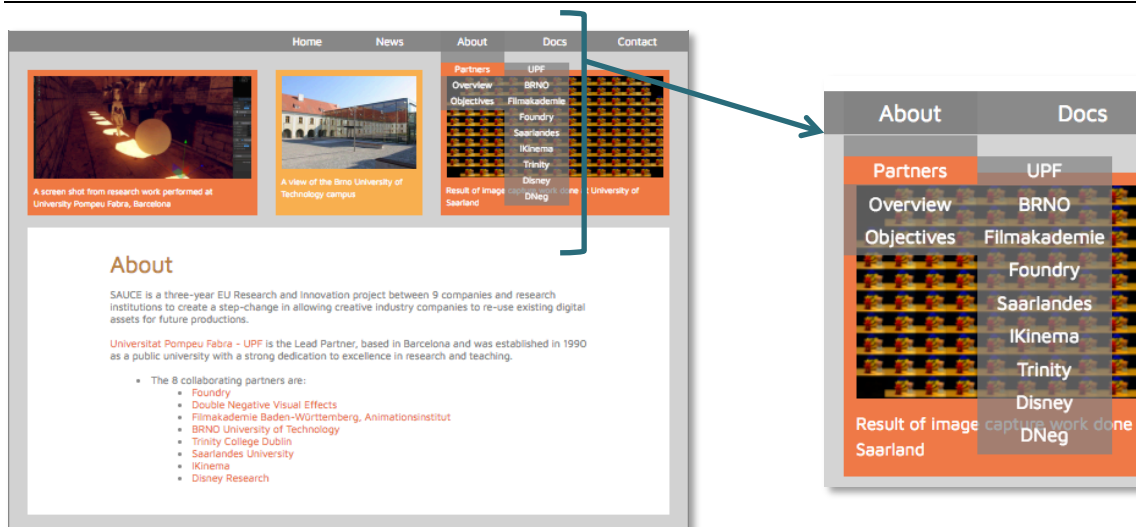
Home News About Docs Contact

Partners UPF
Overview BRNO
Objectives Filmakademie
Foundry
Saarlandes
IKinema
Trinity
Disney
DNeg

A screen shot from research work performed at University Pompeu Fabra, Barcelona

A view of the Brno University of Technology campus

Result of image capture work done at University of Saarland

About

SAUCE is a three-year EU Research and Innovation project between 9 companies and research institutions to create a step-change in allowing creative industry companies to re-use existing digital assets for future productions.

Universitat Pompeu Fabra - UPF is the Lead Partner, based in Barcelona and was established in 1990 as a public university with a strong dedication to excellence in research and teaching.

- The 8 collaborating partners are:
  - Foundry
  - Double Negative Visual Effects
  - Filmakademie Baden-Württemberg, Animationsinstitut
  - BRNO University of Technology
  - Trinity College Dublin
  - Saarlandes University
  - IKinema
  - Disney Research

About Docs

Partners UPF
Overview BRNO
Objectives Filmakademie
Foundry
Saarlandes
IKinema
Trinity
Disney
DNeg

Result of image capture work done
Saarland